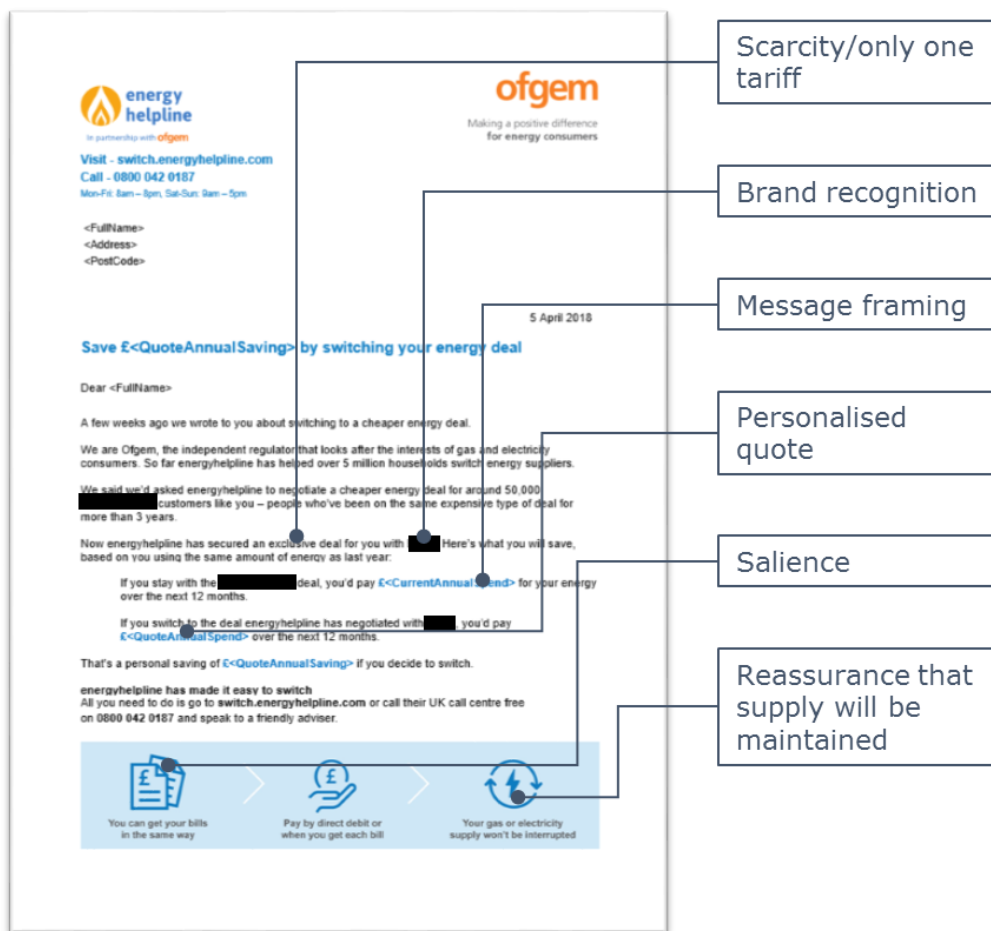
energy helpline
In partnership with ofgem

ofgem
Making a positive difference for energy consumers

Visit - switch.energyhelpline.com
Call - 0800 042 0187
Mon-Fri: 8am – 8pm, Sat-Sun: 9am – 5pm

<FullName>
<Address>
<PostCode>

5 April 2018

Save £<QuoteAnnualSaving> by switching your energy deal

Dear <FullName>

A few weeks ago we wrote to you about switching to a cheaper energy deal.

We are Ofgem, the independent regulator that looks after the interests of gas and electricity consumers. So far energyhelpline has helped over 5 million households switch energy suppliers.

We said we'd asked energyhelpline to negotiate a cheaper energy deal for around 50,000 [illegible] customers like you – people who've been on the same expensive type of deal for more than 3 years.

Now energyhelpline has secured an exclusive deal for you with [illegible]. Here's what you will save, based on you using the same amount of energy as last year:

If you stay with the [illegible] deal, you'd pay £<CurrentAnnualSpend> for your energy over the next 12 months.

If you switch to the deal energyhelpline has negotiated with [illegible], you'd pay £<QuoteAnnualSpend> over the next 12 months.

That's a personal saving of £<QuoteAnnualSaving> if you decide to switch.

energyhelpline has made it easy to switch
All you need to do is go to switch.energyhelpline.com or call their UK call centre free on 0800 042 0187 and speak to a friendly adviser.

You can get your bills in the same way

Pay by direct debit or when you get each bill

Your gas or electricity supply won't be interrupted

Scarcity/only one tariff

Brand recognition

Message framing

Personalised quote

Salience

Reassurance that supply will be maintained